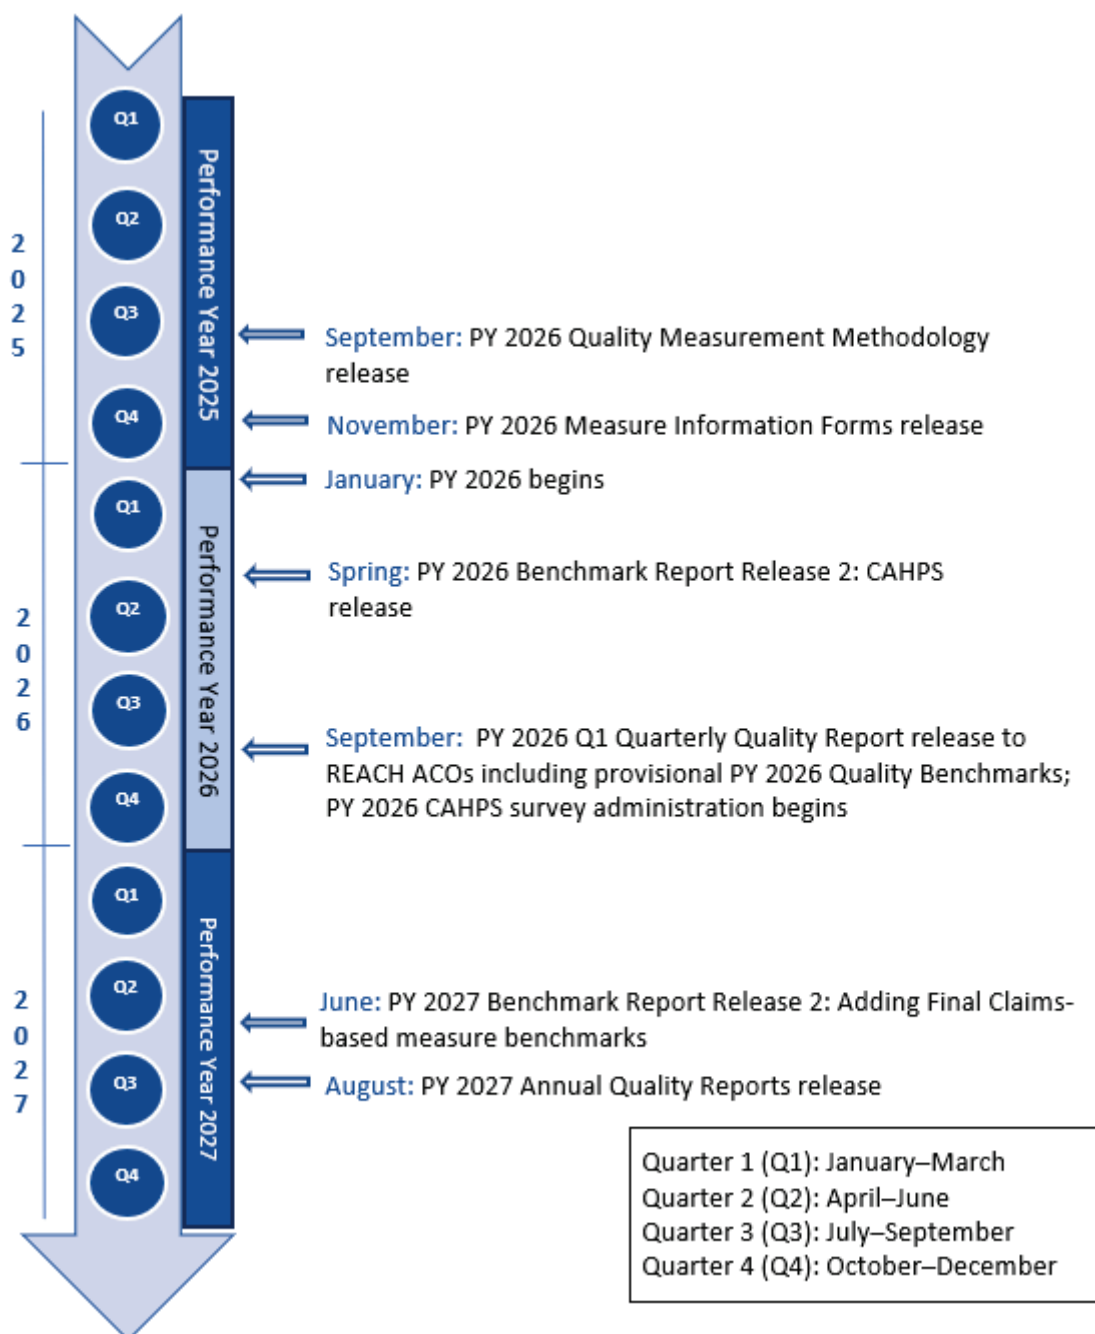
2025

Q1
Q2
Q3
Q4

Performance Year 2025

September: PY 2026 Quality Measurement Methodology release

November: PY 2026 Measure Information Forms release

2026

Q1
Q2
Q3
Q4

Performance Year 2026

January: PY 2026 begins

Spring: PY 2026 Benchmark Report Release 2: CAHPS release

September: PY 2026 Q1 Quarterly Quality Report release to REACH ACOs including provisional PY 2026 Quality Benchmarks; PY 2026 CAHPS survey administration begins

2027

Q1
Q2
Q3
Q4

Performance Year 2027

June: PY 2027 Benchmark Report Release 2: Adding Final Claims-based measure benchmarks

August: PY 2027 Annual Quality Reports release

Quarter 1 (Q1): January–March
Quarter 2 (Q2): April–June
Quarter 3 (Q3): July–September
Quarter 4 (Q4): October–December